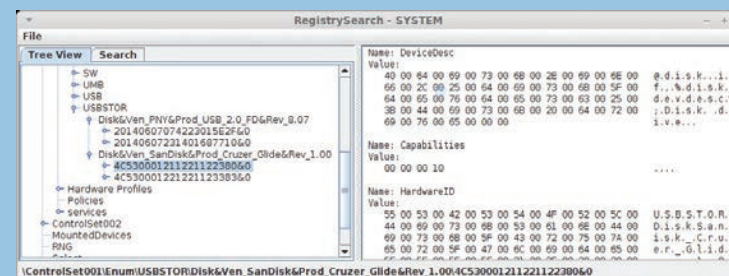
RegistrySearch - SYSTEM
File
Tree View | Search

SW
UMB
USB
USBSTOR
Disk&Ven_PNY&Prod_USB_2.0_FD&Rev_8.07
20140607074223015E2F&0
2014060723140168771060
Disk&Ven_SanDisk&Prod_Cruzer_Glide&Rev_1.00
4C530001211221122380&0
4C530001221221123383&0
Hardware Profiles
Policies
services
ControlSet002
MountedDevices
RNG

Name: DeviceDesc
Value:
40 00 64 00 69 00 73 00 6B 00 2E 00 69 00 6E 00 @.d.i.s.k...i.
66 00 2C 00 25 00 64 00 69 00 73 00 6B 00 5F 00 f...%.d.i.s.k.
64 00 65 00 76 00 64 00 65 00 73 00 63 00 25 00 d.e.v.d.e.s.c.
3B 00 44 00 69 00 73 00 6B 00 20 00 64 00 72 00 ;.D.i.s.k. .d.
69 00 76 00 65 00 00 00 i.v.e...

Name: Capabilities
Value:
00 00 00 10 ....

Name: HardwareID
Value:
55 00 53 00 42 00 53 00 54 00 4F 00 52 00 5C 00 U.S.B.S.T.O.R.
44 00 69 00 73 00 6B 00 53 00 61 00 6E 00 44 00 D.i.s.k.S.a.n.
69 00 73 00 6B 00 5F 00 43 00 72 00 75 00 7A 00 i.s.k._.C.r.u.
65 00 72 00 5F 00 47 00 6C 00 69 00 64 00 65 00 e.r._.G.l.i.d.

\ControlSet001\Enum\USBSTOR\Disk&Ven_SanDisk&Prod_Cruzer_Glide&Rev_1.00\4C530001211221122380&0